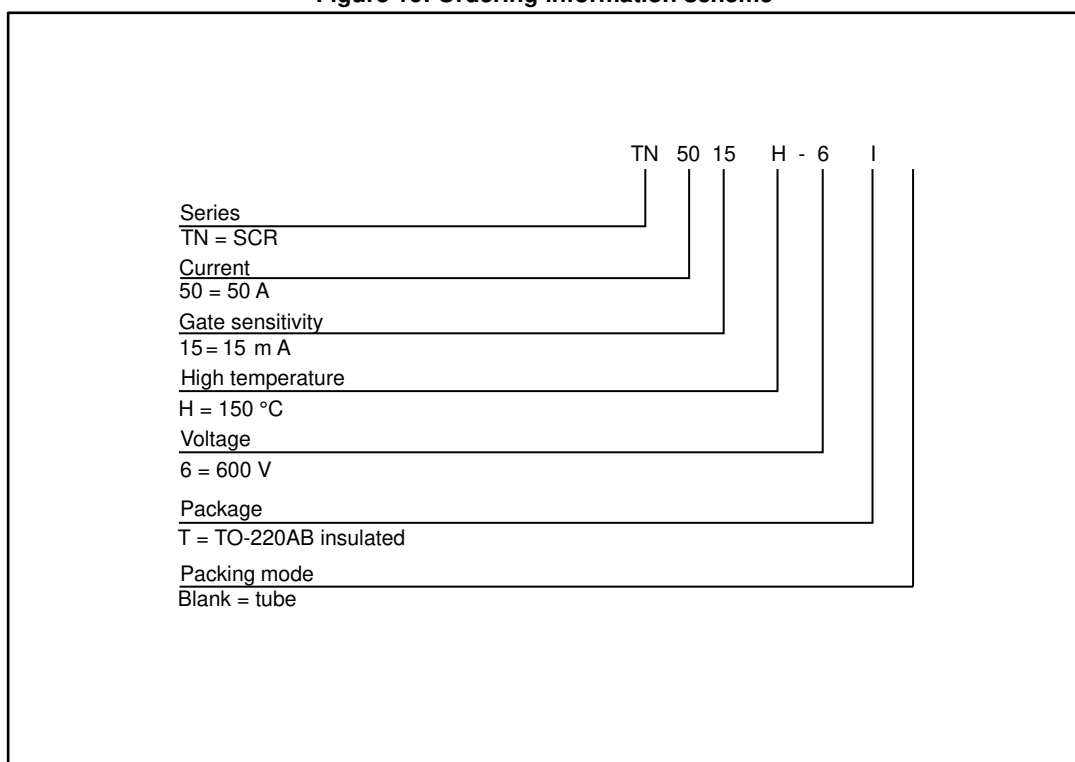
Figure 10. Ordering information scheme

TN 50 15 H - 6 I

Series
TN = SCR

Current
50 = 50 A

Gate sensitivity
15 = 15 m A

High temperature
H = 150 °C

Voltage
6 = 600 V

Package
T = TO-220AB insulated

Packing mode
Blank = tube